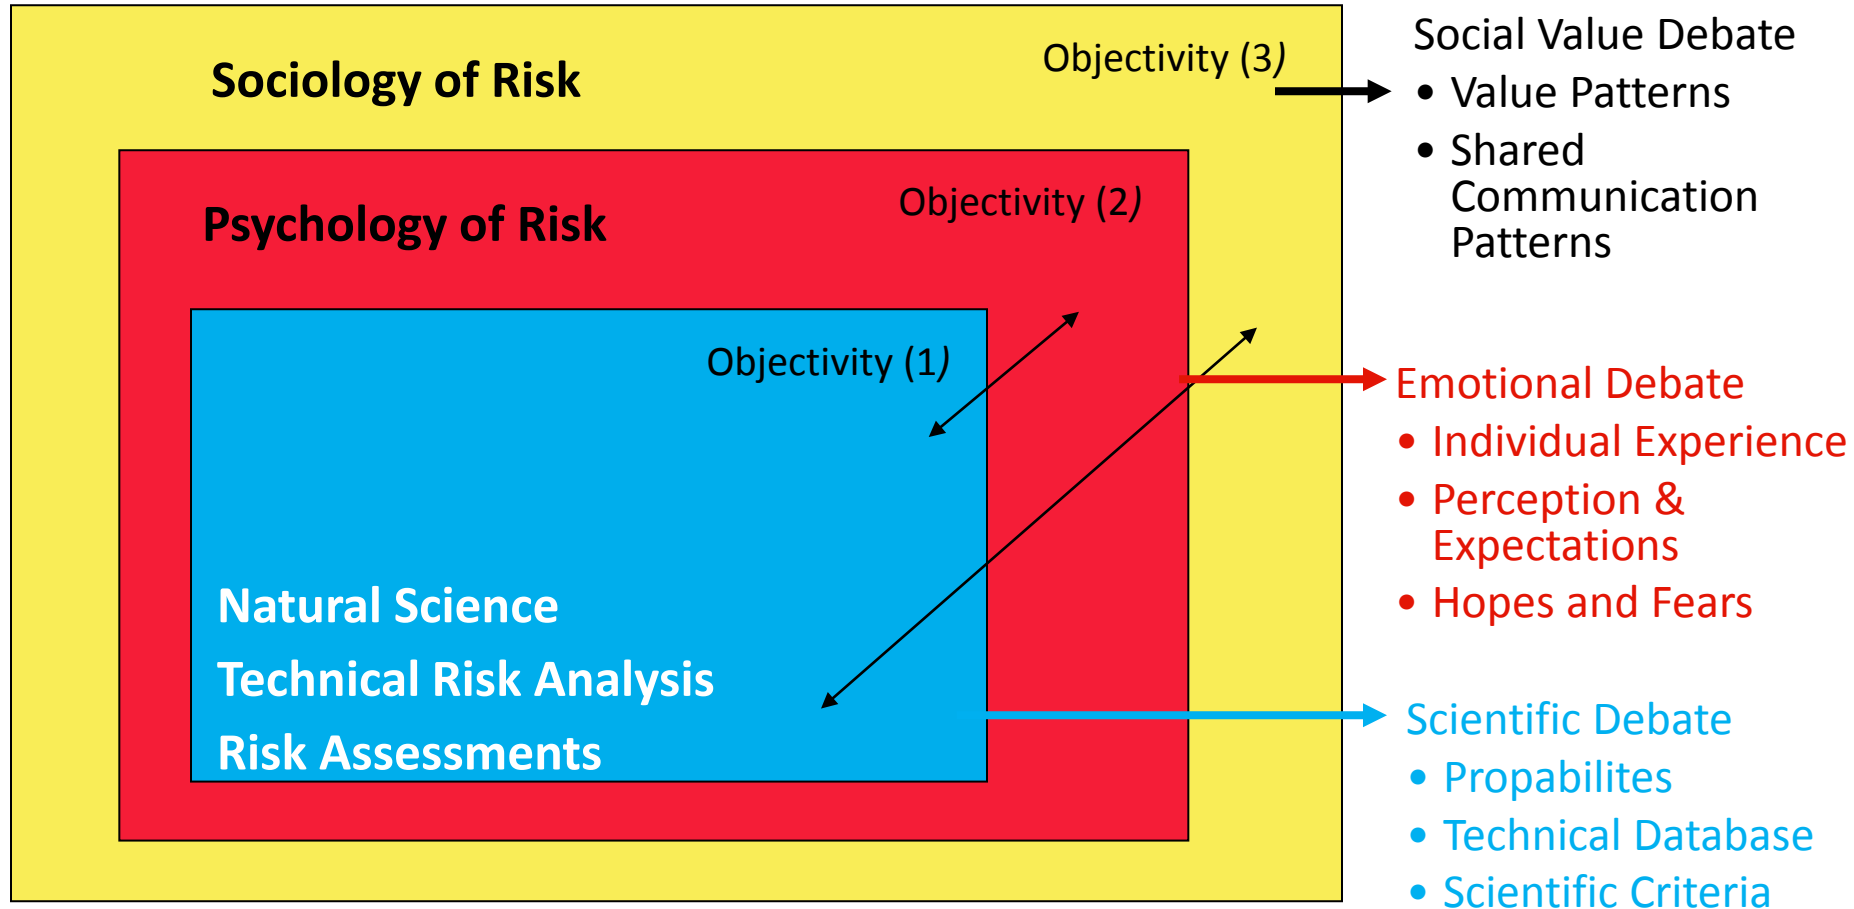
Sociology of Risk

Objectivity (3)

Psychology of Risk

Objectivity (2)

Objectivity (1)

Natural Science

Technical Risk Analysis

Risk Assessments

Social Value Debate
• Value Patterns
• Shared Communication Patterns

Emotional Debate
• Individual Experience
• Perception & Expectations
• Hopes and Fears

Scientific Debate
• Propabilites
• Technical Database
• Scientific Criteria